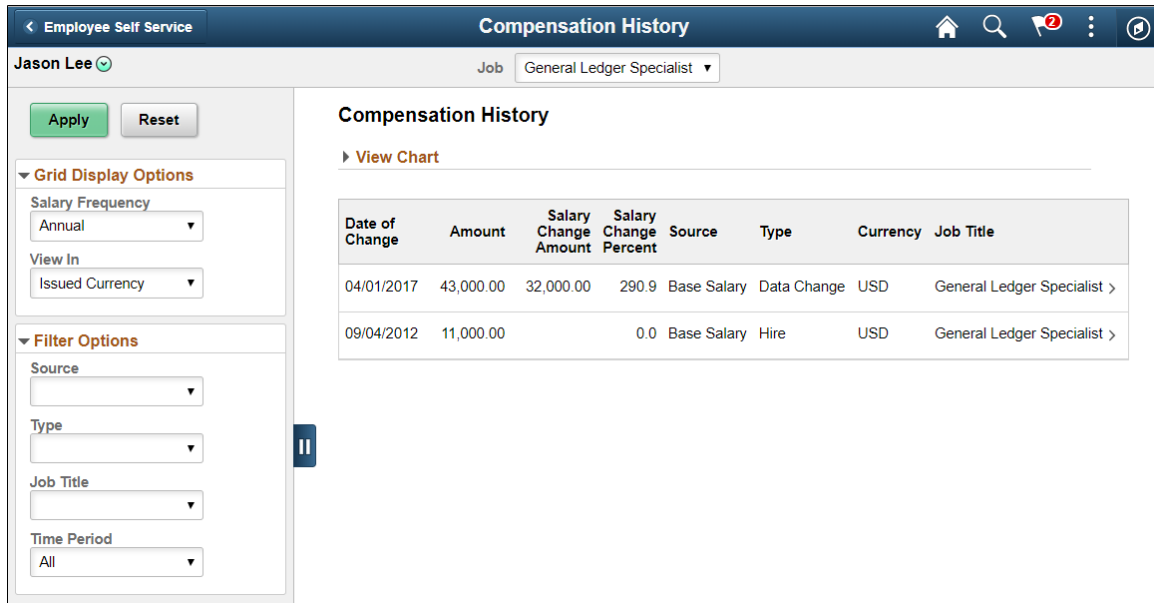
Employee Self Service

Compensation History

2

Jason Lee

Job General Ledger Specialist

Apply Reset

Grid Display Options

Salary Frequency
Annual

View In
Issued Currency

Filter Options

Source

Type

Job Title

Time Period
All

Compensation History

View Chart

| Date of Change | Amount | Salary Change Amount | Salary Change Percent | Source | Type | Currency | Job Title |
|---|---|---|---|---|---|---|---|
| 04/01/2017 | 43,000.00 | 32,000.00 | 290.9 | Base Salary | Data Change | USD | General Ledger Specialist |
| 09/04/2012 | 11,000.00 | | 0.0 | Base Salary | Hire | USD | General Ledger Specialist |